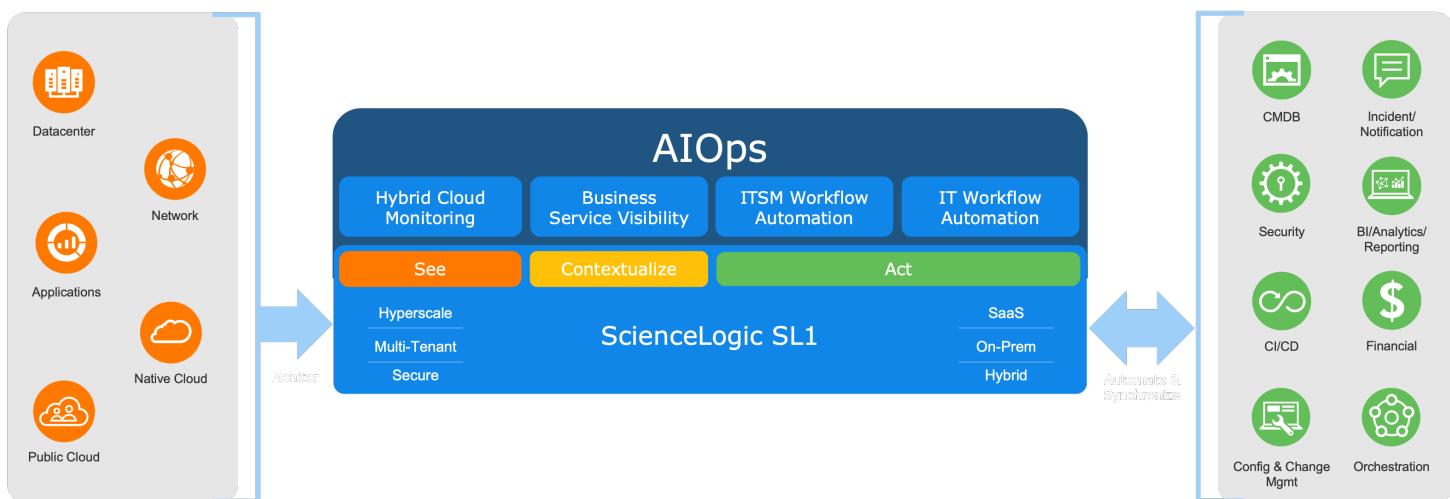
Datacenter

Network

Applications

Native Cloud

Public Cloud

Monitor

AIOps

Hybrid Cloud Monitoring

Business Service Visibility

ITSM Workflow Automation

IT Workflow Automation

See

Contextualize

Act

Hyperscale

Multi-Tenant

Secure

ScienceLogic SL1

SaaS

On-Prem

Hybrid

Automate & Synchronize

CMDB

Incident/ Notification

Security

BI/Analytics/ Reporting

CI/CD

Financial

Config & Change Mgmt

Orchestration